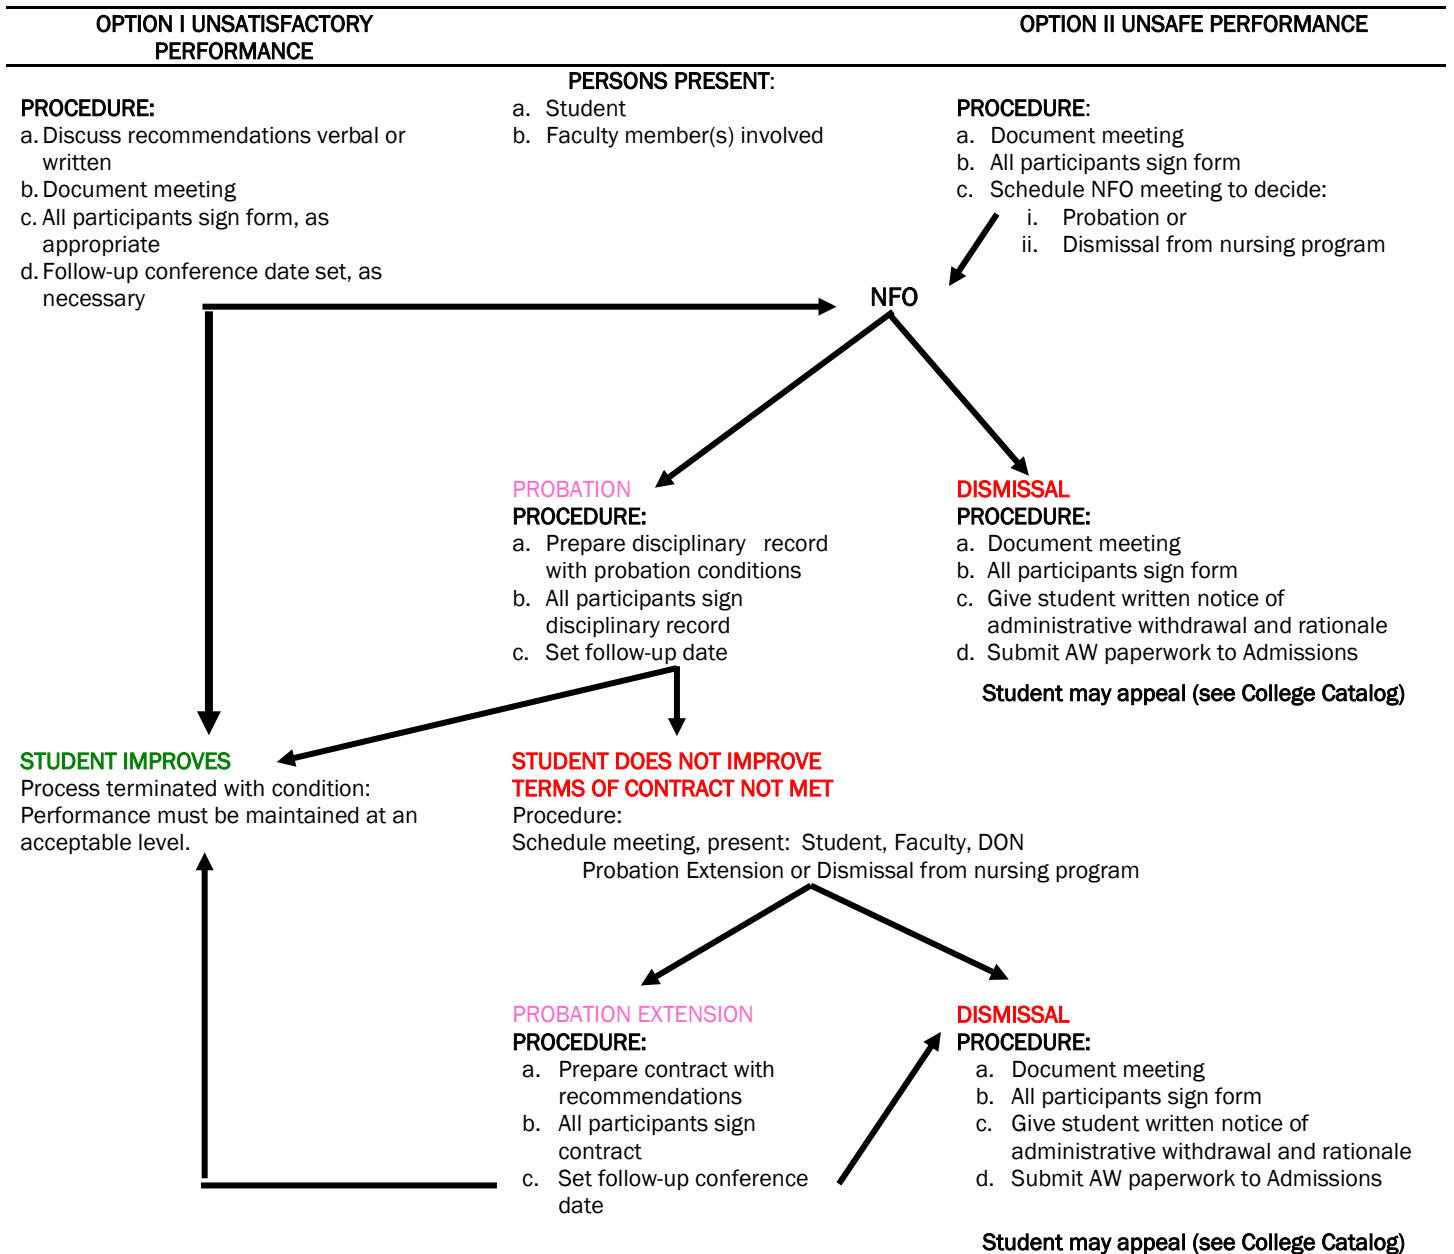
OPTION I UNSATISFACTORY PERFORMANCE

OPTION II UNSAFE PERFORMANCE

PERSONS PRESENT:
a. Student
b. Faculty member(s) involved

PROCEDURE:
a. Discuss recommendations verbal or written
b. Document meeting
c. All participants sign form, as appropriate
d. Follow-up conference date set, as necessary

PROCEDURE:
a. Document meeting
b. All participants sign form
c. Schedule NFO meeting to decide:
i. Probation or
ii. Dismissal from nursing program

NFO

PROBATION
PROCEDURE:
a. Prepare disciplinary record with probation conditions
b. All participants sign disciplinary record
c. Set follow-up date

DISMISSAL
PROCEDURE:
a. Document meeting
b. All participants sign form
c. Give student written notice of administrative withdrawal and rationale
d. Submit AW paperwork to Admissions

Student may appeal (see College Catalog)

STUDENT IMPROVES
Process terminated with condition: Performance must be maintained at an acceptable level.

STUDENT DOES NOT IMPROVE
TERMS OF CONTRACT NOT MET
Procedure:
Schedule meeting, present: Student, Faculty, DON
Probation Extension or Dismissal from nursing program

PROBATION EXTENSION
PROCEDURE:
a. Prepare contract with recommendations
b. All participants sign contract
c. Set follow-up conference date

DISMISSAL
PROCEDURE:
a. Document meeting
b. All participants sign form
c. Give student written notice of administrative withdrawal and rationale
d. Submit AW paperwork to Admissions

Student may appeal (see College Catalog)